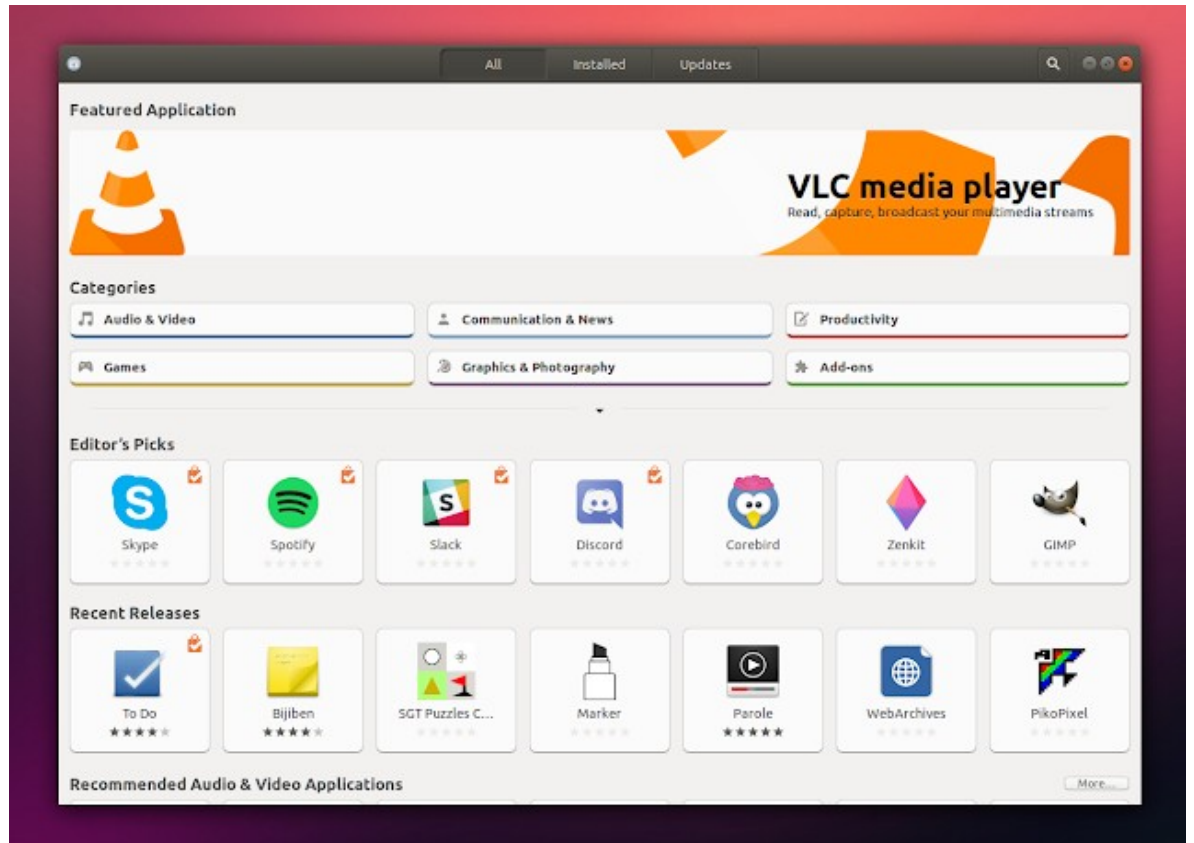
All Installed Updates

Featured Application

VLC media player
Read, capture, broadcast your multimedia streams

Categories

Audio & Video
Communication & News
Productivity
Games
Graphics & Photography
Add-ons

Editor's Picks

Skype
Spotify
Slack
Discord
Corebird
Zenkit
GIMP

Recent Releases

To Do
Bijiben
SGT Puzzles C...
Marker
Parole
WebArchives
PikoPixel

Recommended Audio & Video Applications

More...